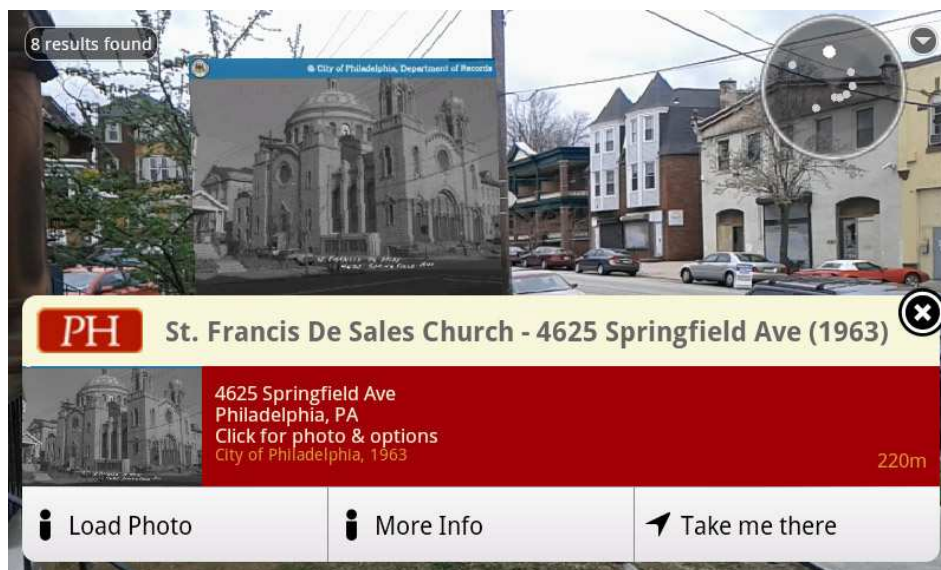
8 results found

© City of Philadelphia, Department of Records

PH St. Francis De Sales Church - 4625 Springfield Ave (1963)

4625 Springfield Ave
Philadelphia, PA
Click for photo & options
City of Philadelphia, 1963

220m

Load Photo

More Info

Take me there